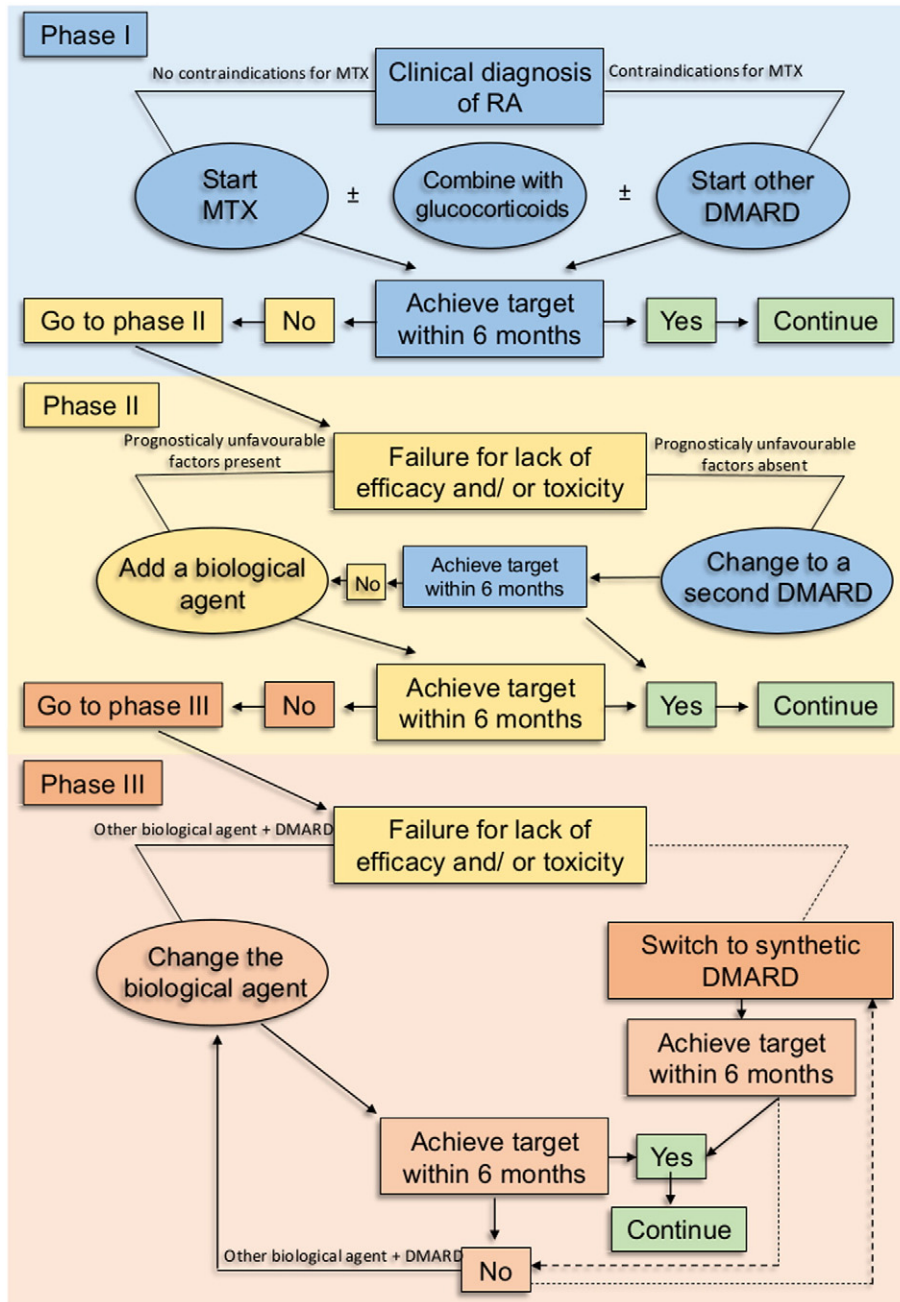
Phase I

No contraindications for MTX

Clinical diagnosis of RA

Contraindications for MTX

Start MTX

±

Combine with glucocorticoids

±

Start other DMARD

Go to phase II

No

Achieve target within 6 months

Yes

Continue

Phase II

Prognosticaly unfavourable factors present

Failure for lack of efficacy and/ or toxicity

Prognosticaly unfavourable factors absent

Add a biological agent

No

Achieve target within 6 months

Change to a second DMARD

Go to phase III

No

Achieve target within 6 months

Yes

Continue

Phase III

Other biological agent + DMARD

Failure for lack of efficacy and/ or toxicity

Change the biological agent

Switch to synthetic DMARD

Achieve target within 6 months

Achieve target within 6 months

Yes

Continue

Other biological agent + DMARD

No